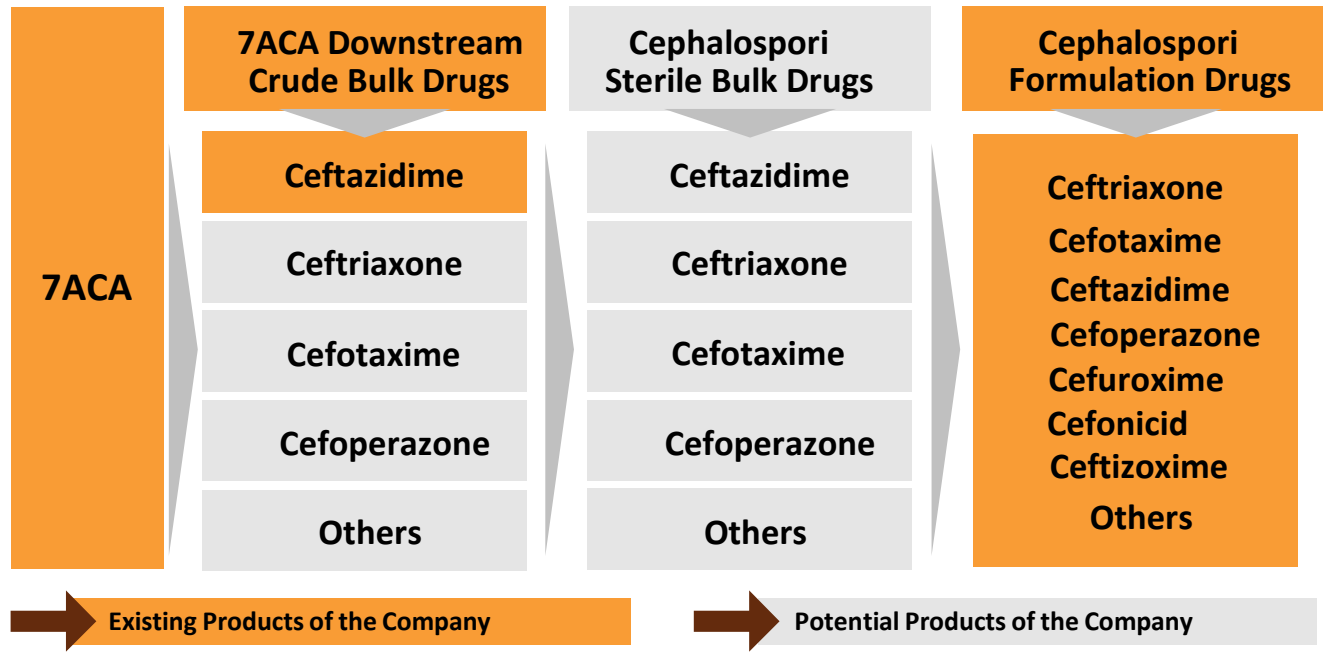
7ACA

7ACA Downstream Crude Bulk Drugs

Ceftazidime

Ceftriaxone

Cefotaxime

Cefoperazone

Others

Cephalospori Sterile Bulk Drugs

Ceftazidime

Ceftriaxone

Cefotaxime

Cefoperazone

Others

Cephalospori Formulation Drugs

Ceftriaxone
Cefotaxime
Ceftazidime
Cefoperazone
Cefuroxime
Cefonicid
Ceftizoxime
Others

Existing Products of the Company

Potential Products of the Company